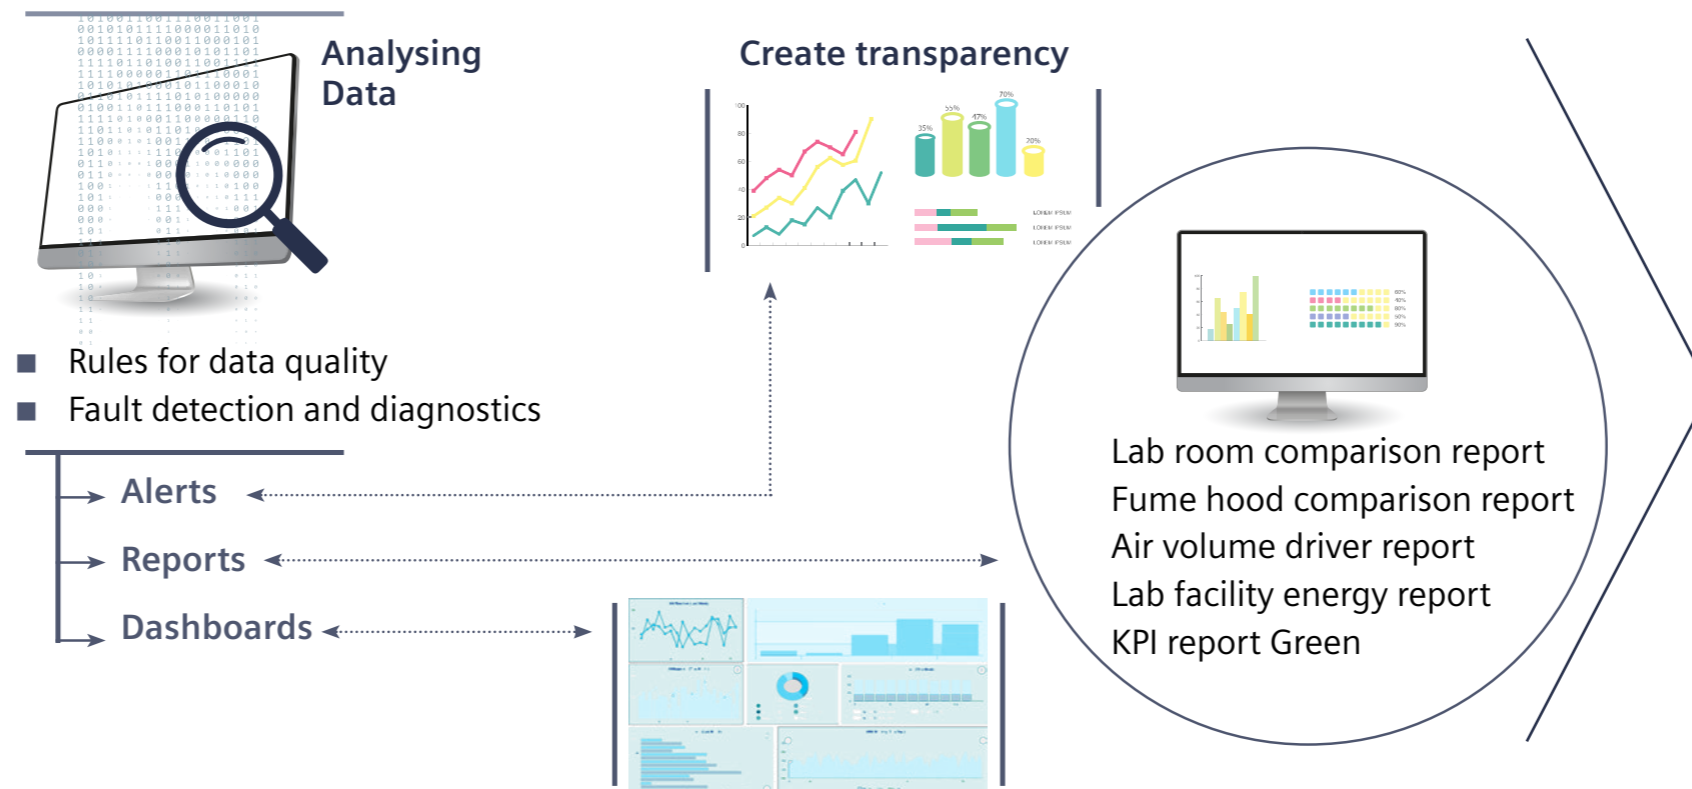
Analysing Data

Create transparency

100
80
60
40
20
0

35%
55%
47%
70%
20%

LOREM IPSUM
LOREM IPSUM
LOREM IPSUM

■ Rules for data quality
■ Fault detection and diagnostics

Alerts
Reports
Dashboards

Lab room comparison report
Fume hood comparison report
Air volume driver report
Lab facility energy report
KPI report Green